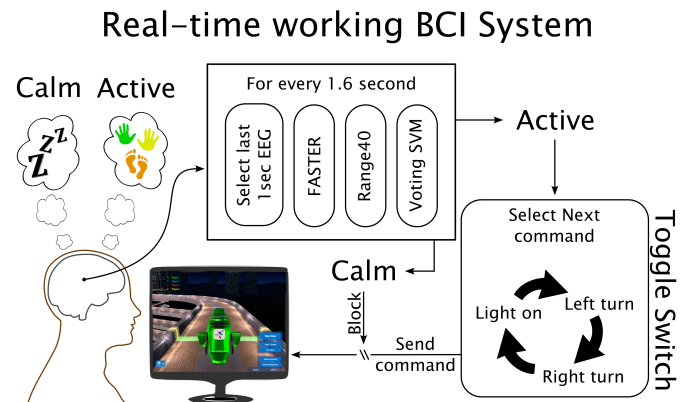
Real-time working BCI System

Calm Active

Z^Z^Z

For every 1.6 second

Select last 1sec EEG

FASTER

Range40

Voting SVM

Active

Select Next command

Toggle Switch

Light on

Left turn

Right turn

Calm

Block

Send command